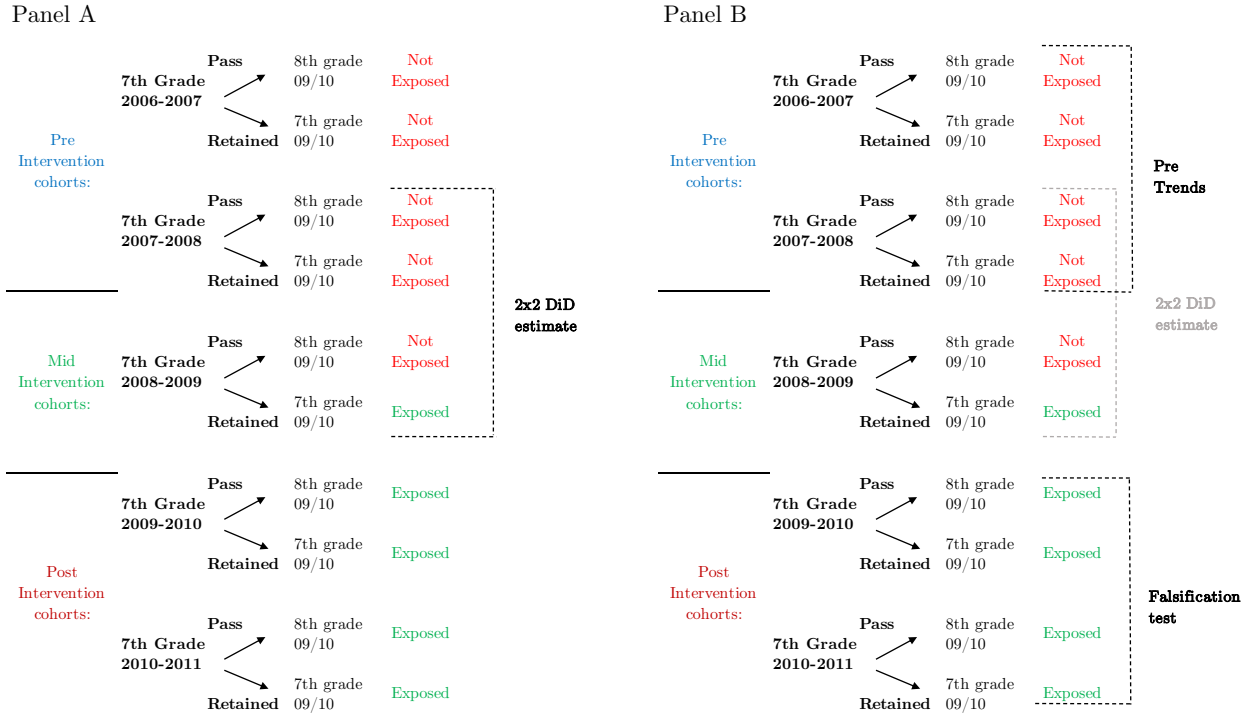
Panel A

Pre Intervention cohorts:

7th Grade 2006-2007

Pass
8th grade 09/10
Not Exposed

Retained
7th grade 09/10
Not Exposed

7th Grade 2007-2008

Pass
8th grade 09/10
Not Exposed

Retained
7th grade 09/10
Not Exposed

Mid Intervention cohorts:

7th Grade 2008-2009

Pass
8th grade 09/10
Not Exposed

Retained
7th grade 09/10
Exposed

2x2 DiD estimate

Post Intervention cohorts:

7th Grade 2009-2010

Pass
8th grade 09/10
Exposed

Retained
7th grade 09/10
Exposed

7th Grade 2010-2011

Pass
8th grade 09/10
Exposed

Retained
7th grade 09/10
Exposed

Panel B

Pre Intervention cohorts:

7th Grade 2006-2007

Pass
8th grade 09/10
Not Exposed

Retained
7th grade 09/10
Not Exposed

Pre Trends

7th Grade 2007-2008

Pass
8th grade 09/10
Not Exposed

Retained
7th grade 09/10
Not Exposed

2x2 DiD estimate

Mid Intervention cohorts:

7th Grade 2008-2009

Pass
8th grade 09/10
Not Exposed

Retained
7th grade 09/10
Exposed

Post Intervention cohorts:

7th Grade 2009-2010

Pass
8th grade 09/10
Exposed

Retained
7th grade 09/10
Exposed

Falsification test

7th Grade 2010-2011

Pass
8th grade 09/10
Exposed

Retained
7th grade 09/10
Exposed